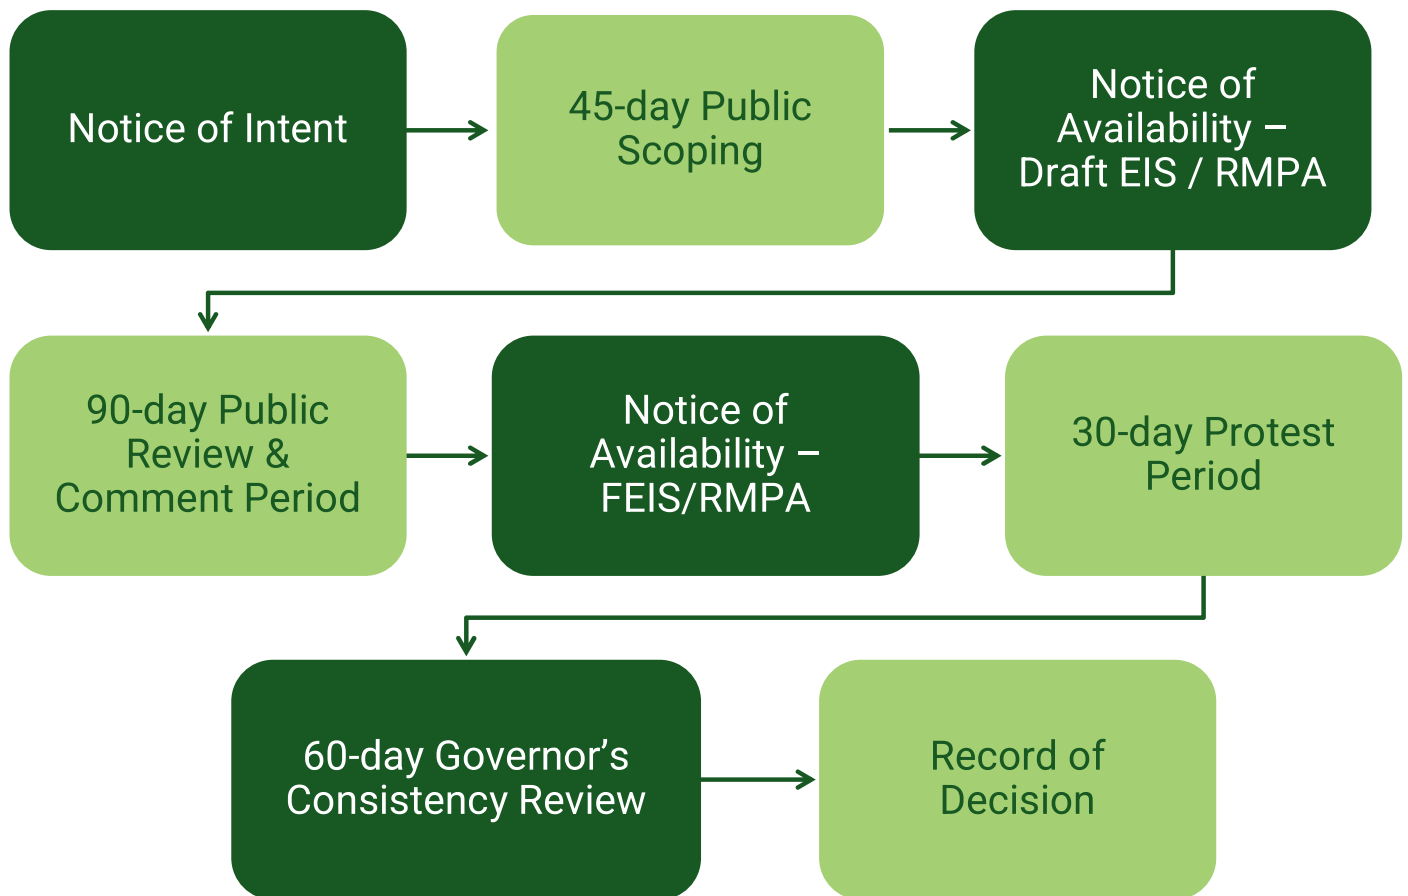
Notice of Intent

45-day Public Scoping

Notice of Availability – Draft EIS / RMPA

90-day Public Review & Comment Period

Notice of Availability – FEIS/RMPA

30-day Protest Period

60-day Governor’s Consistency Review

Record of Decision